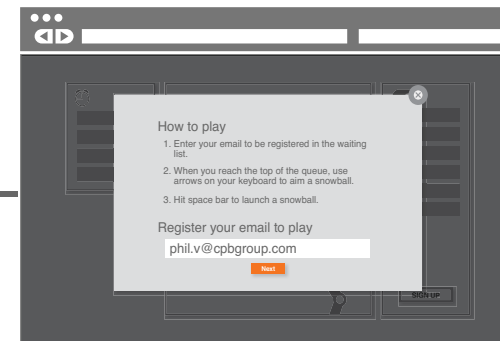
How to play

1. Enter your email to be registered in the waiting list.

2. When you reach the top of the queue, use arrows on your keyboard to aim a snowball.

3. Hit space bar to launch a snowball.

Register your email to play

phil.v@cpbgroup.com

Next

SIGN UP